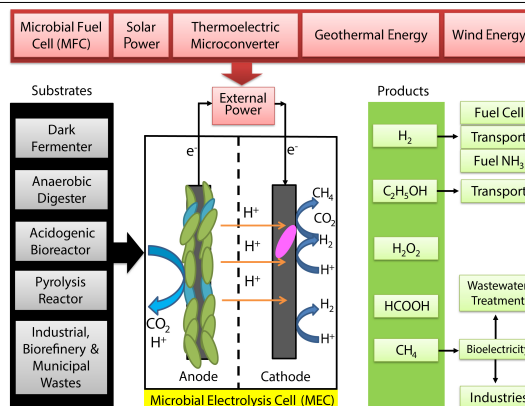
Microbial Fuel Cell (MFC)

Solar Power

Thermoelectric Microconverter

Geothermal Energy

Wind Energy

External Power

Substrates

Dark Fermenter

Anaerobic Digester

Acidogenic Bioreactor

Pyrolysis Reactor

Industrial, Biorefinery & Municipal Wastes

$e^-$

$e^-$

$H^+$

$H^+$

$H^+$

$CH_4$

$CO_2$

$H_2$

$H^+$

$H_2$

$H^+$

$CO_2$

$H^+$

Anode

Cathode

Microbial Electrolysis Cell (MEC)

Products

$H_2$

$C_2H_5OH$

$H_2O_2$

HCOOH

$CH_4$

Fuel Cell

Transport

Fuel $NH_3$

Transport

Wastewater Treatment

Bioelectricity

Industries